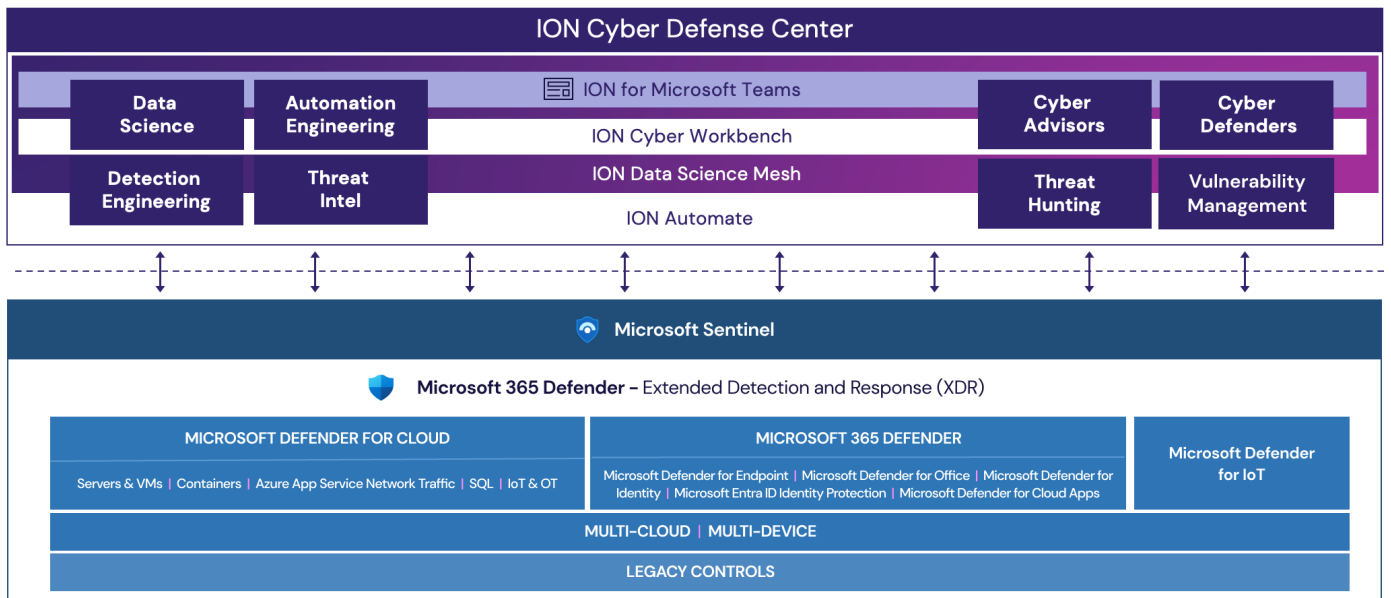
ION Cyber Defense Center

Data Science

Automation Engineering

ION for Microsoft Teams

ION Cyber Workbench

ION Data Science Mesh

ION Automate

Cyber Advisors

Cyber Defenders

Detection Engineering

Threat Intel

Threat Hunting

Vulnerability Management

Microsoft Sentinel

Microsoft 365 Defender – Extended Detection and Response (XDR)

MICROSOFT DEFENDER FOR CLOUD

Servers & VMs | Containers | Azure App Service Network Traffic | SQL | IoT & OT

MICROSOFT 365 DEFENDER

Microsoft Defender for Endpoint | Microsoft Defender for Office | Microsoft Defender for Identity | Microsoft Entra ID Identity Protection | Microsoft Defender for Cloud Apps

Microsoft Defender for IoT

MULTI-CLOUD | MULTI-DEVICE

LEGACY CONTROLS